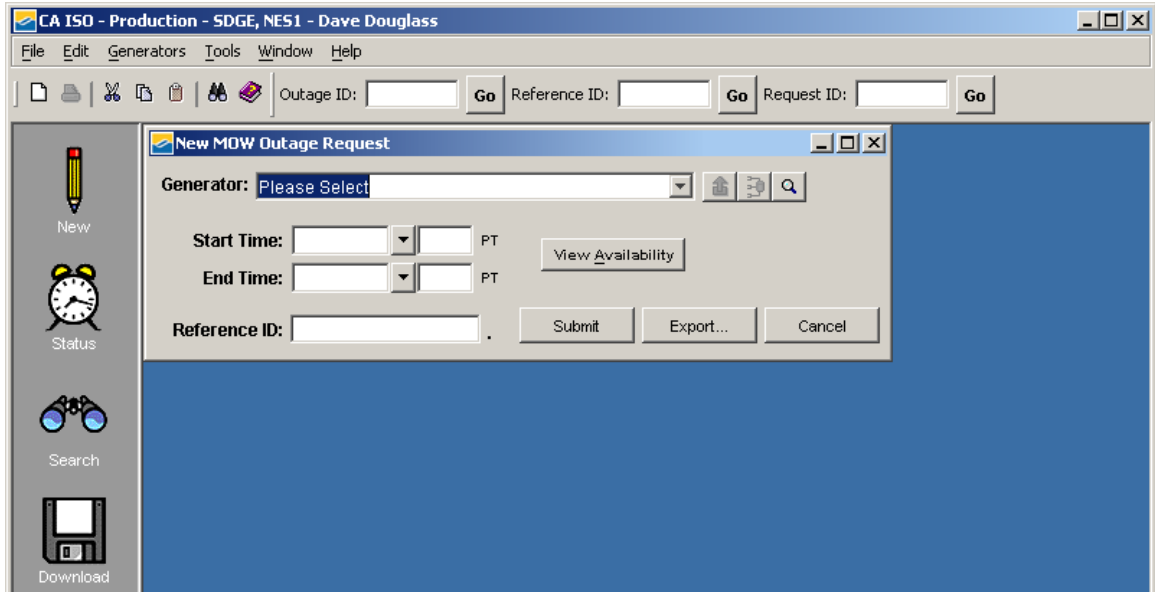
CA ISO - Production - SDGE, NES1 - Dave Douglass

File Edit Generators Tools Window Help

Outage ID: Go Reference ID: Go Request ID: Go

New

Status

Search

Download

New MOW Outage Request

Generator: Please Select

Start Time: PT

End Time: PT

View Availability

Reference ID: .

Submit Export... Cancel